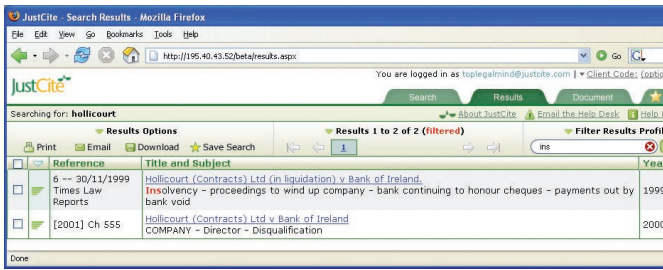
JustCite - Search Results - Mozilla Firefox

File Edit View Go Bookmarks Tools Help

http://195.40.43.52/beta/results.aspx

Go

JustCite

You are logged in as toplegalmind@justcite.com | Client Code: (optic

Search Results Document

Searching for: hollicourt

About JustCite Email the Help Desk Help

Results Options

Print Email Download Save Search

Results 1 to 2 of 2 (filtered)

1

Filter Results Profi

ins

| | | Reference | Title and Subject | Yea |
|---|---|---|---|---|
| | | 6 -- 30/11/1999 Times Law Reports | Hollicourt (Contracts) Ltd (in liquidation) v Bank of Ireland. Insolvency - proceedings to wind up company - bank continuing to honour cheques - payments out by bank void | 1999 |
| | | [2001] Ch 555 | Hollicourt (Contracts) Ltd v Bank of Ireland COMPANY - Director - Disqualification | 2000 |

Done